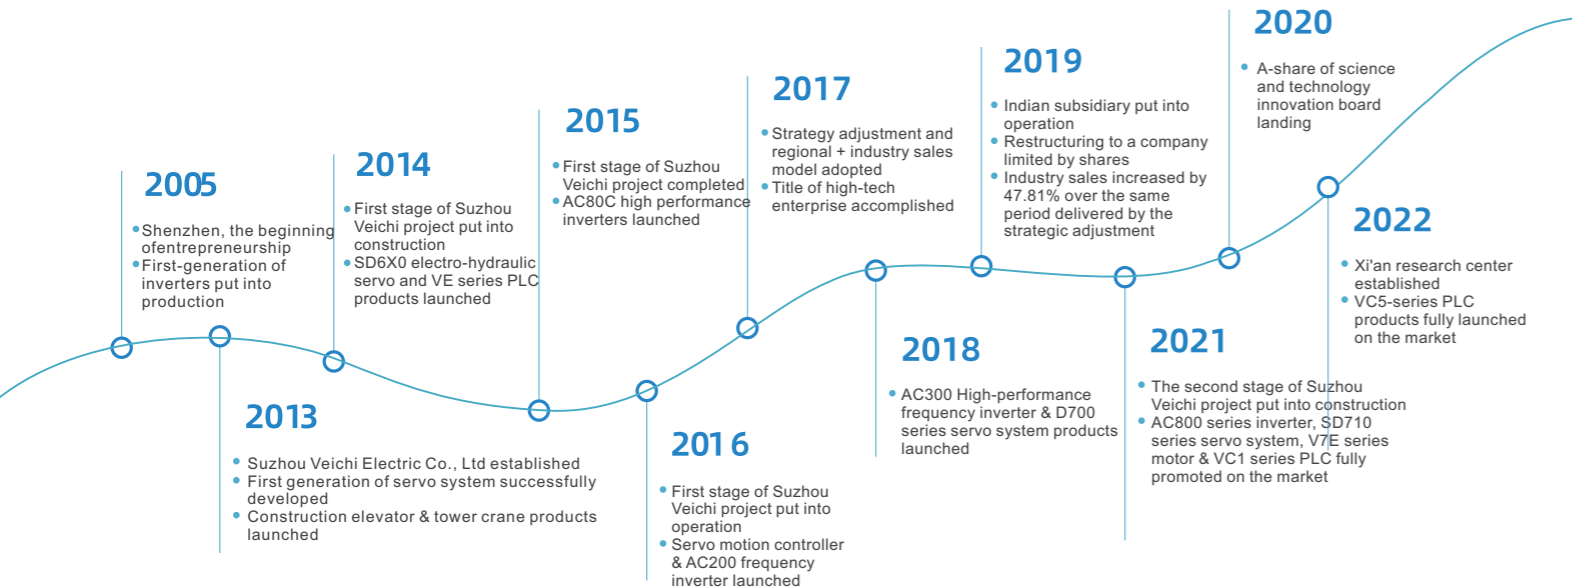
2005

Shenzhen, the beginning ofentrepreneurship
First-generation of inverters put into production

2014

First stage of Suzhou Veichi project put into construction
SD6X0 electro-hydraulic servo and VE series PLC products launched

2015

First stage of Suzhou Veichi project completed
AC80C high performance inverters launched

2017

Strategy adjustment and regional + industry sales model adopted
Title of high-tech enterprise accomplished

2019

Indian subsidiary put into operation
Restructuring to a company limited by shares
Industry sales increased by 47.81% over the same period delivered by the strategic adjustment

2020

A-share of science and technology innovation board landing

2022

Xi'an research center established
VC5-series PLC products fully launched on the market

2013

Suzhou Veichi Electric Co., Ltd established
First generation of servo system successfully developed
Construction elevator & tower crane products launched

2016

First stage of Suzhou Veichi project put into operation
Servo motion controller & AC200 frequency inverter launched

2018

AC300 High-performance frequency inverter & D700 series servo system products launched

2021

The second stage of Suzhou Veichi project put into construction
AC800 series inverter, SD710 series servo system, V7E series motor & VC1 series PLC fully promoted on the market